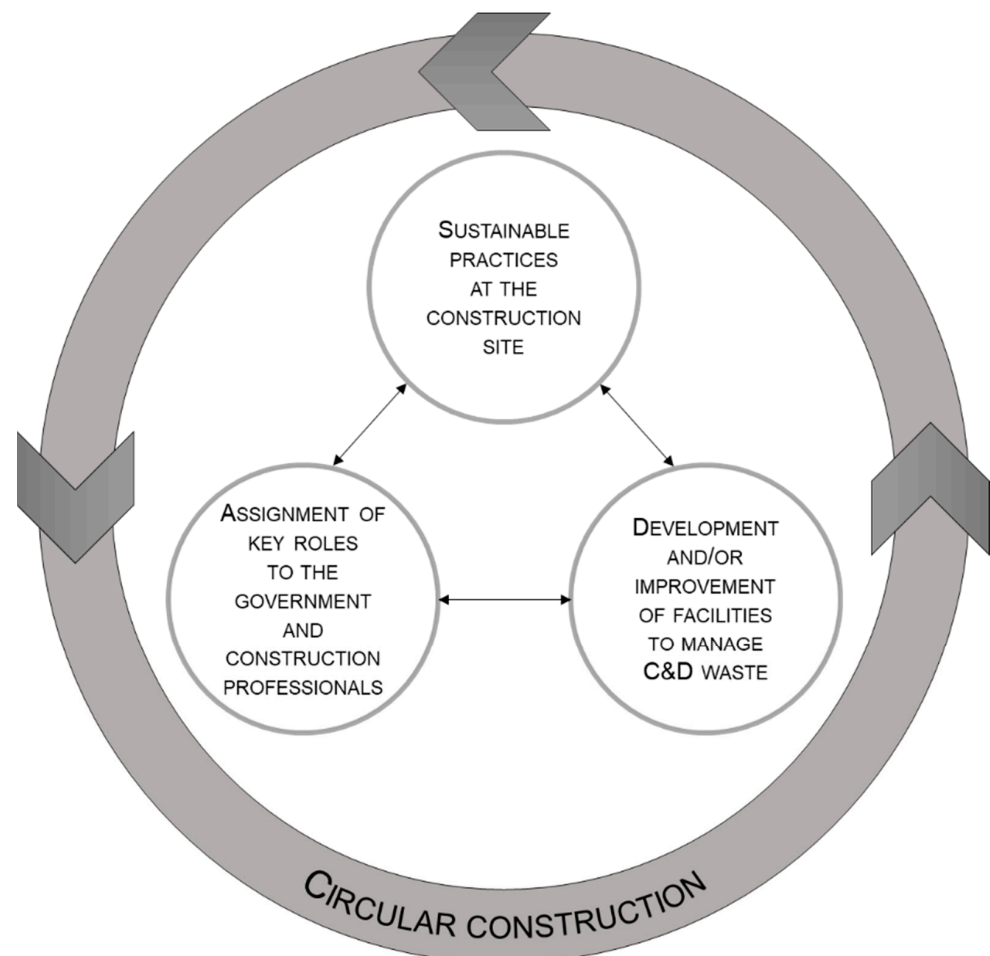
Sustainable practices at the construction site

Assignment of key roles to the government and construction professionals

Development and/or improvement of facilities to manage C&D waste

Circular construction